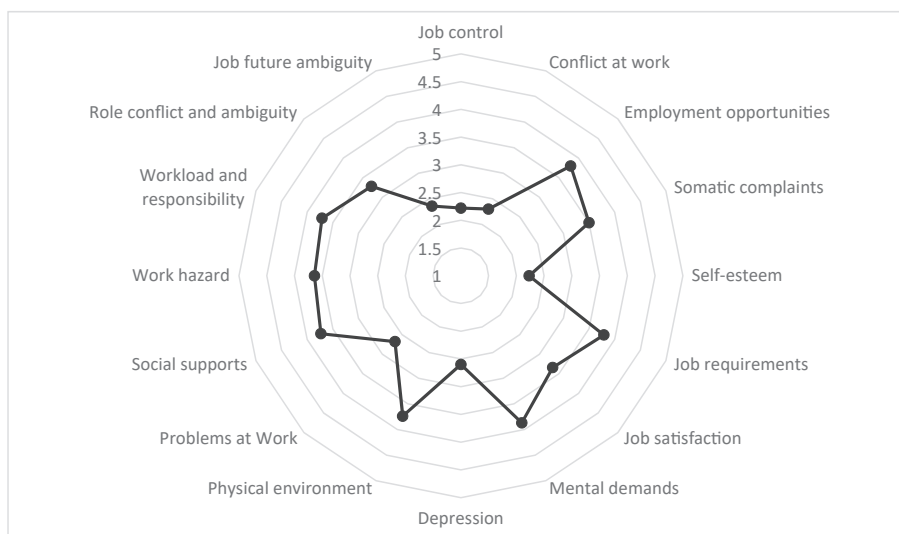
Job control
5
4.5
4
3.5
3
2.5
2
1.5
1

Conflict at work
Employment opportunities
Somatic complaints
Self-esteem
Job requirements
Job satisfaction
Mental demands
Depression
Physical environment
Problems at Work
Social supports
Work hazard
Workload and responsibility
Role conflict and ambiguity
Job future ambiguity